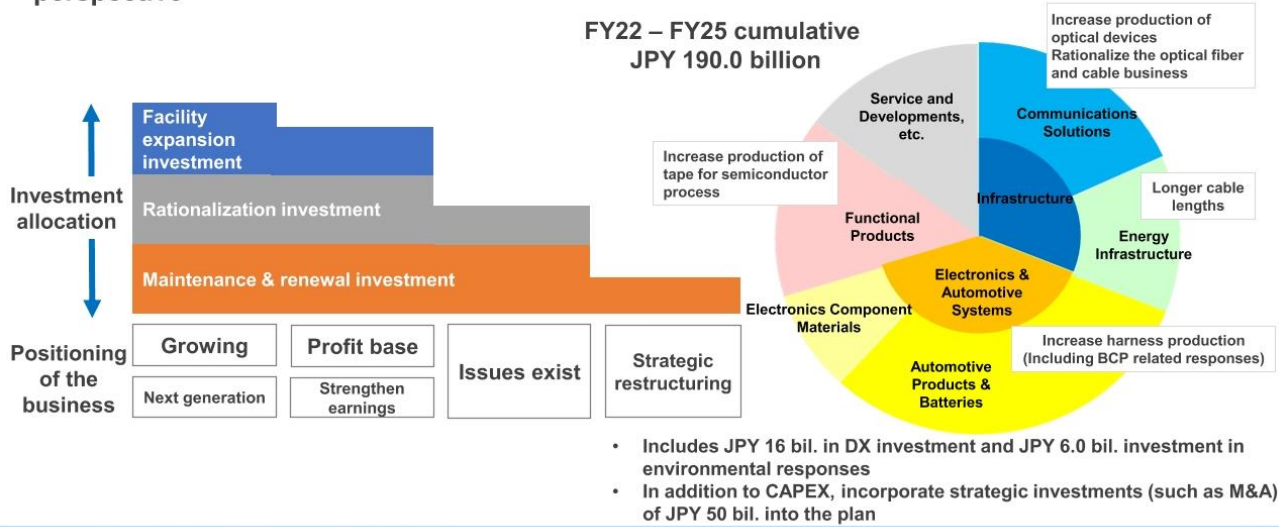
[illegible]

FY22 – FY25 cumulative
JPY 190.0 billion

Investment allocation

Facility expansion investment

Rationalization investment

Maintenance & renewal investment

Positioning of the business

| Growing | Profit base | Issues exist | Strategic restructuring |
|---|---|---|---|
| Next generation | Strengthen earnings | | |

Increase production of optical devices
Rationalize the optical fiber and cable business

Service and Developments, etc.

Communications Solutions

Increase production of tape for semiconductor process

Infrastructure

Longer cable lengths

Functional Products

Energy Infrastructure

Electronics & Automotive Systems

Electronics Component Materials

Increase harness production (Including BCP related responses)

Automotive Products & Batteries

• Includes JPY 16 bil. in DX investment and JPY 6.0 bil. investment in environmental responses
• In addition to CAPEX, incorporate strategic investments (such as M&A) of JPY 50 bil. into the plan